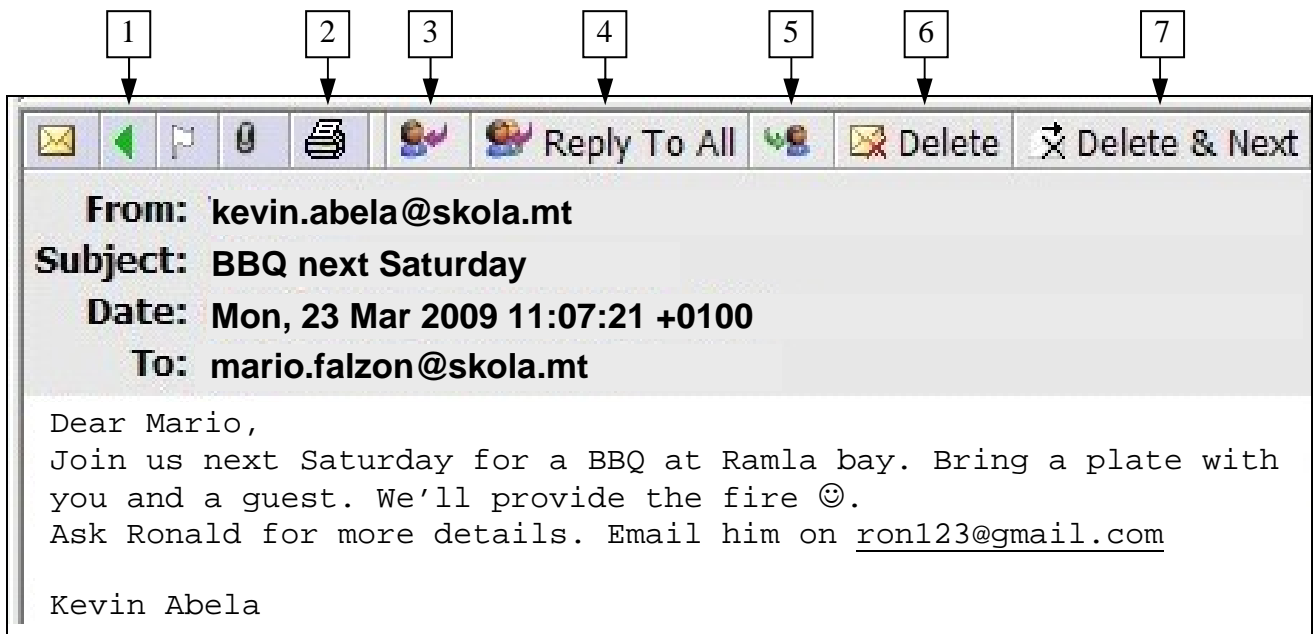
1 2 3 4 5 6 7

Reply To All Delete Delete & Next

From: kevin.abela@skola.mt
Subject: BBQ next Saturday
Date: Mon, 23 Mar 2009 11:07:21 +0100
To: mario.falzon@skola.mt

Dear Mario,
Join us next Saturday for a BBQ at Ramla bay. Bring a plate with you and a guest. We'll provide the fire ☺.
Ask Ronald for more details. Email him on ron123@gmail.com

Kevin Abela